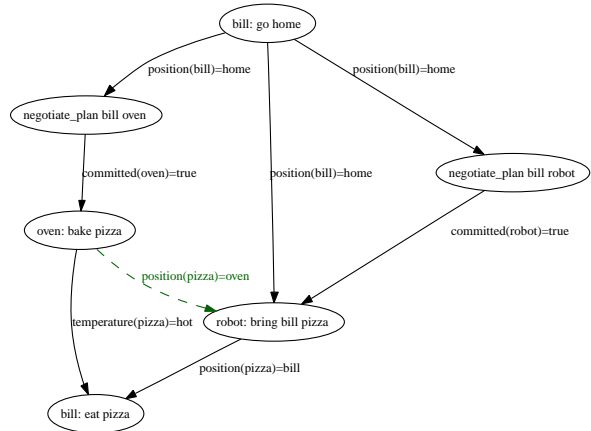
bill: go home

position(bill)=home

position(bill)=home

negotiate_plan bill oven

position(bill)=home

committed(oven)=true

negotiate_plan bill robot

oven: bake pizza

committed(robot)=true

position(pizza)=oven

temperature(pizza)=hot

robot: bring bill pizza

position(pizza)=bill

bill: eat pizza